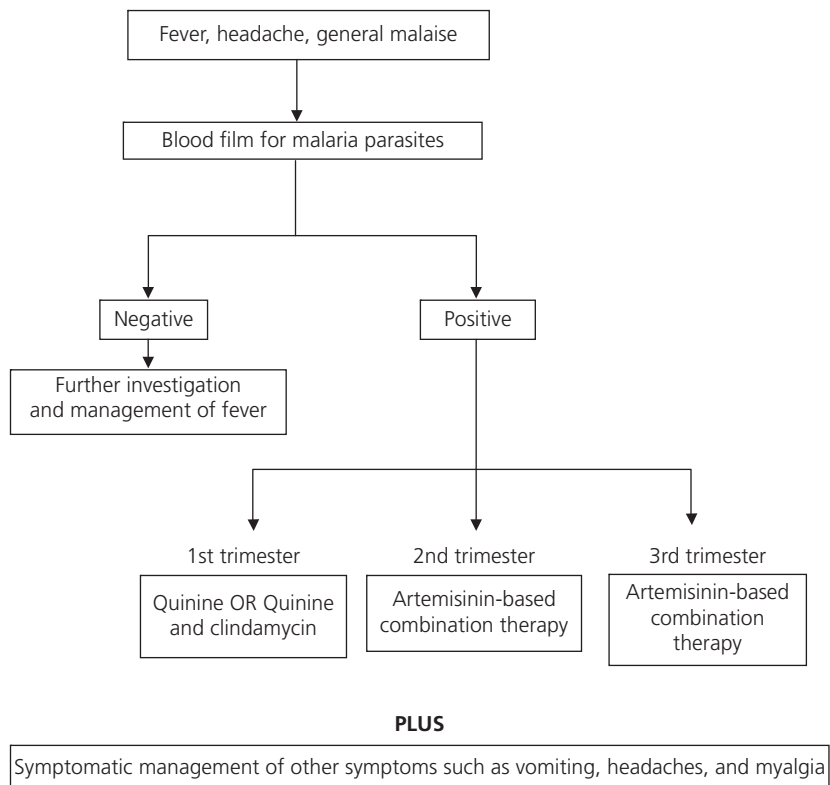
Fever, headache, general malaise

Blood film for malaria parasites

Negative

Further investigation and management of fever

Positive

1st trimester

Quinine OR Quinine and clindamycin

2nd trimester

Artemisinin-based combination therapy

3rd trimester

Artemisinin-based combination therapy

PLUS

Symptomatic management of other symptoms such as vomiting, headaches, and myalgia